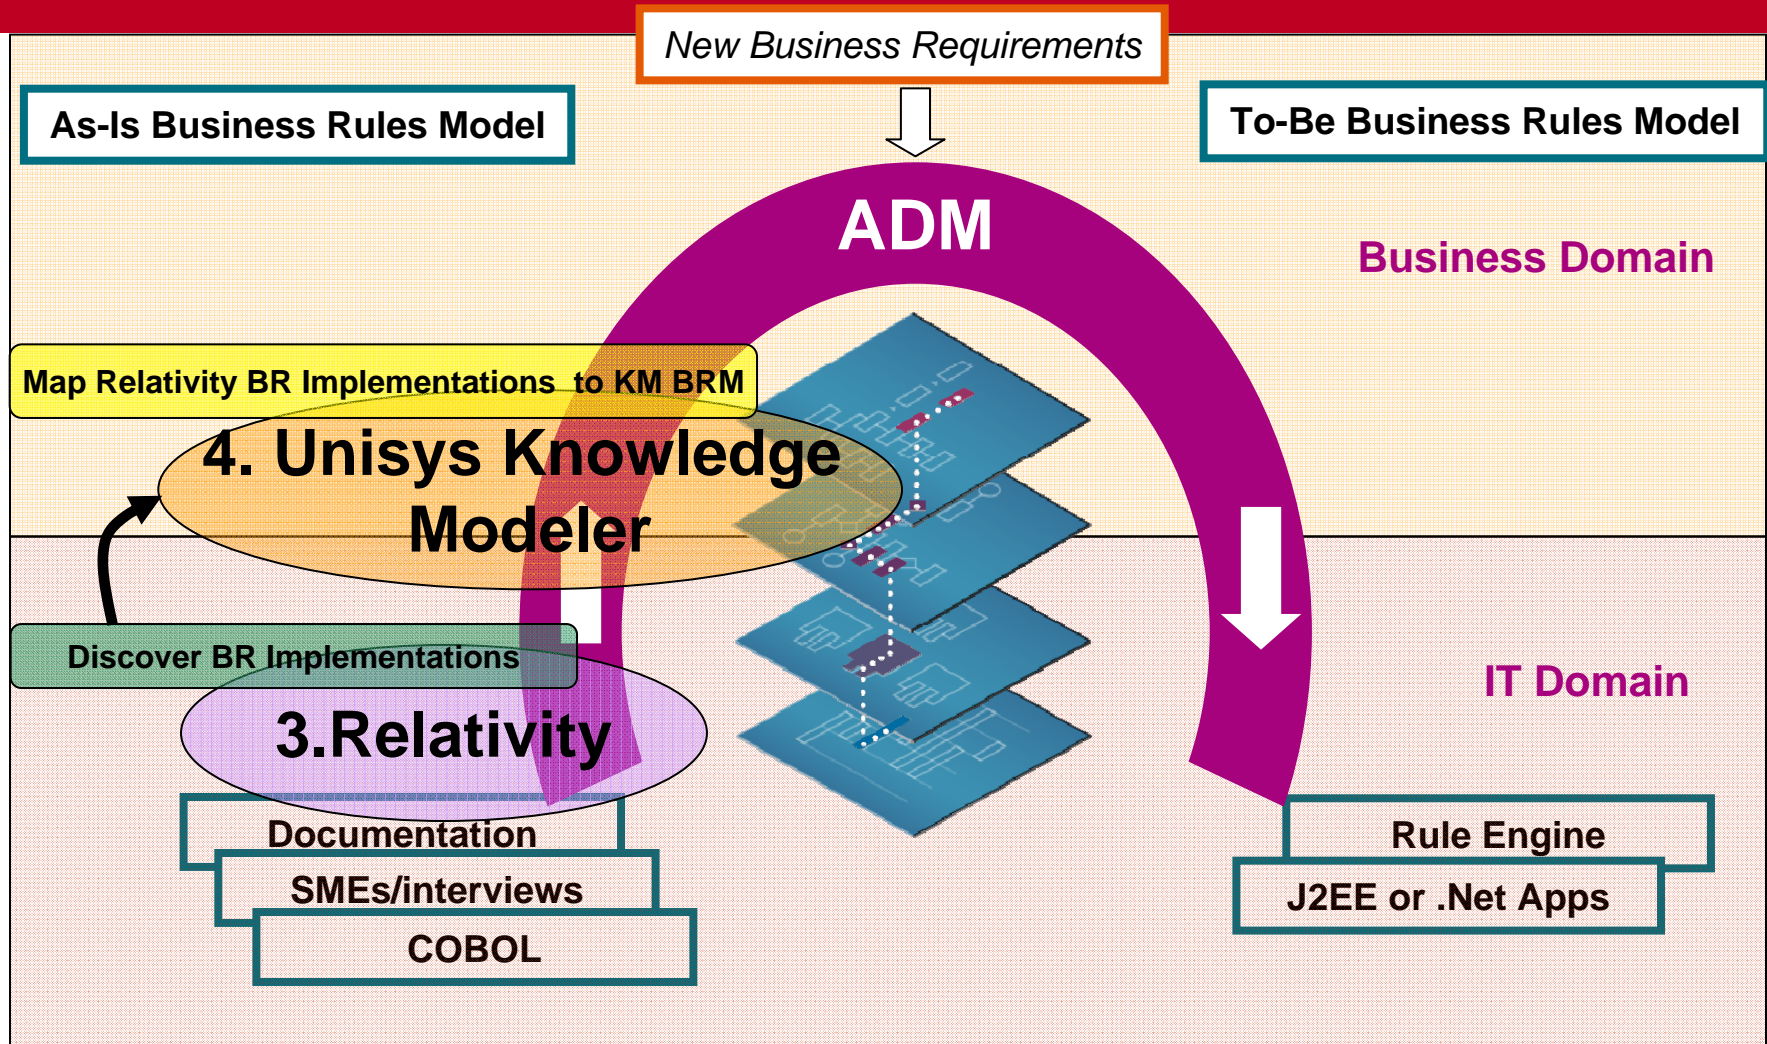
New Business Requirements

As-Is Business Rules Model

To-Be Business Rules Model

ADM

Business Domain

Map Relativity BR Implementations to KM BRM

4. Unisys Knowledge Modeler

Discover BR Implementations

3.Relativity

IT Domain

Documentation

SMEs/interviews

COBOL

Rule Engine

J2EE or .Net Apps